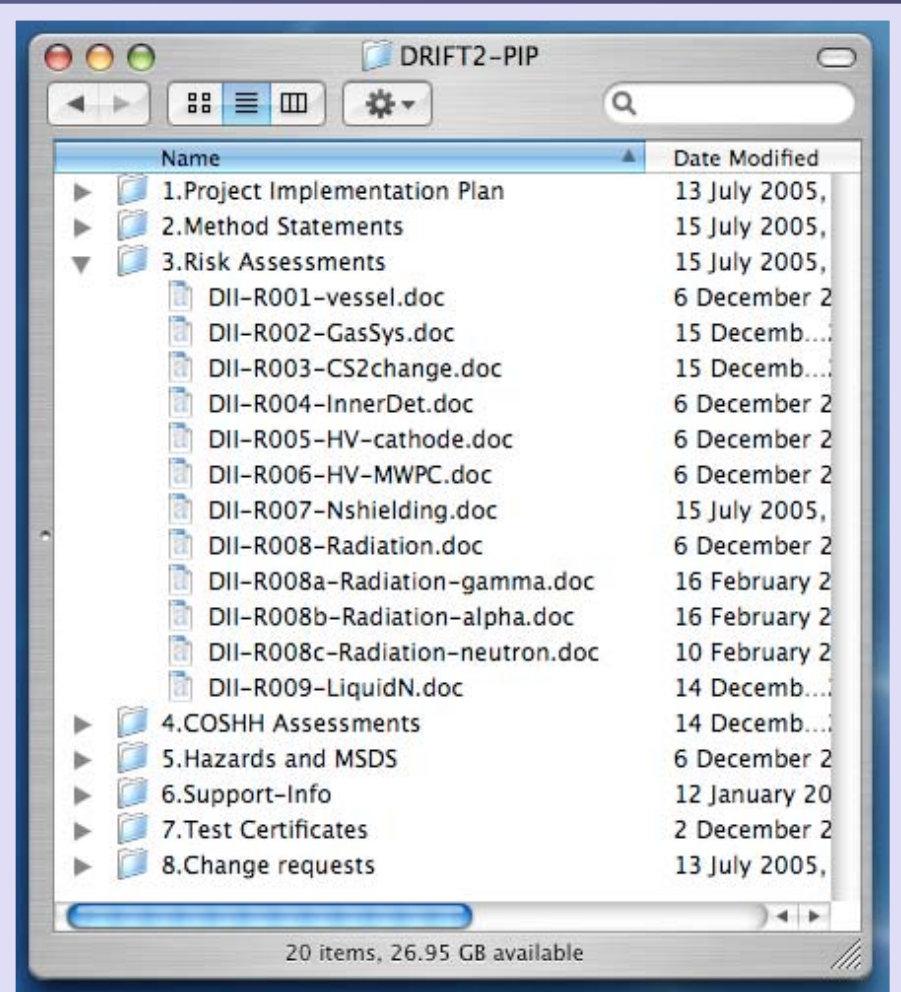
DRIFT2-PIP

| Name | Date Modified |
|---|---|
| 1.Project Implementation Plan | 13 July 2005, |
| 2.Method Statements | 15 July 2005, |
| 3.Risk Assessments | 15 July 2005, |
| DII-R001-vessel.doc | 6 December 2 |
| DII-R002-GasSys.doc | 15 Decemb... |
| DII-R003-CS2change.doc | 15 Decemb... |
| DII-R004-InnerDet.doc | 6 December 2 |
| DII-R005-HV-cathode.doc | 6 December 2 |
| DII-R006-HV-MWPC.doc | 6 December 2 |
| DII-R007-Nshielding.doc | 15 July 2005, |
| DII-R008-Radiation.doc | 6 December 2 |
| DII-R008a-Radiation-gamma.doc | 16 February 2 |
| DII-R008b-Radiation-alpha.doc | 16 February 2 |
| DII-R008c-Radiation-neutron.doc | 10 February 2 |
| DII-R009-LiquidN.doc | 14 Decemb... |
| 4.COSHH Assessments | 14 Decemb... |
| 5.Hazards and MSDS | 6 December 2 |
| 6.Support-Info | 12 January 20 |
| 7.Test Certificates | 2 December 2 |
| 8.Change requests | 13 July 2005, |

20 items, 26.95 GB available